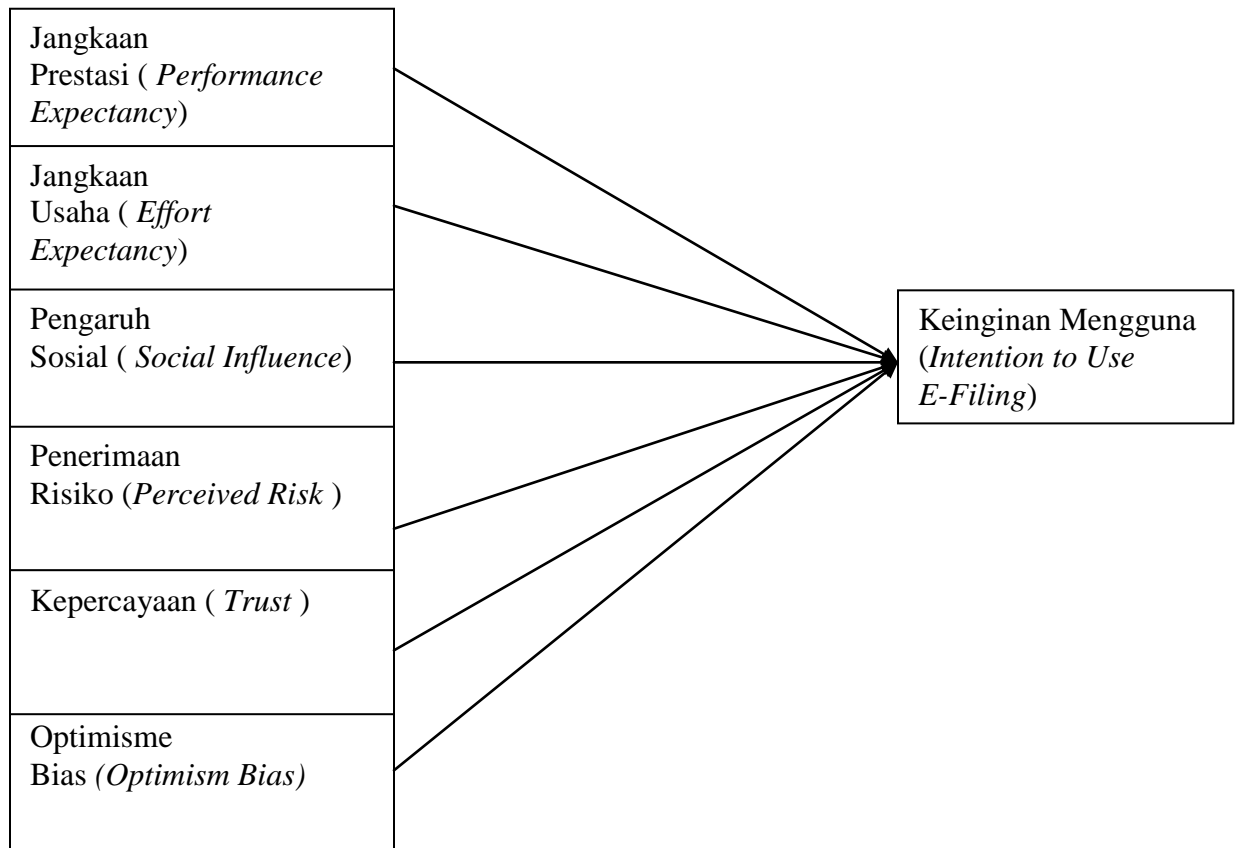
Jangkaan Prestasi ( *Performance Expectancy*)

Jangkaan Usaha ( *Effort Expectancy*)

Pengaruh Sosial ( *Social Influence*)

Penerimaan Risiko (*Perceived Risk* )

Kepercayaan ( *Trust* )

Optimisme Bias *(Optimism Bias)*

Keinginan Mengguna (*Intention to Use E-Filing*)